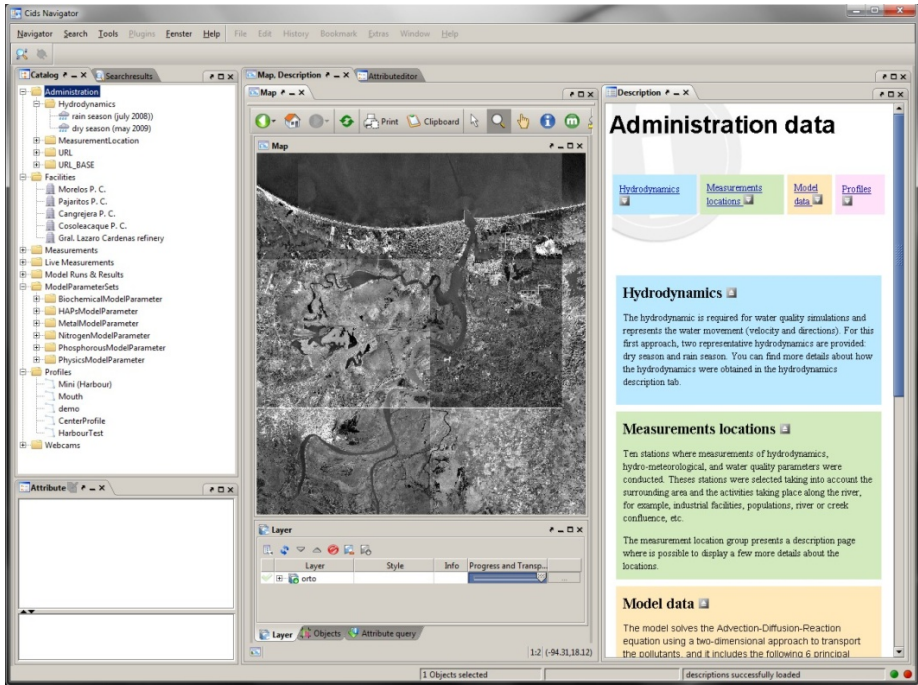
Cids Navigator

Navigator Search Tools Plugins Fenster Help File Edit History Bookmark Extras Window Help

Catalog Searchresults

Administration
Hydrodynamics
rain season (july 2008))
dry season (may 2009)
MeasurementLocation
URL
URL_BASE
Facilities
Morelos P. C.
Pajaritos P. C.
Cangrejera P. C.
Cosoleacaque P. C.
Gral. Lazaro Cardenas refinery
Measurements
Live Measurements
Model Runs & Results
ModelParameterSets
BiochemicalModelParameter
HAPsModelParameter
MetalModelParameter
NitrogenModelParameter
PhosphorousModelParameter
PhysicsModelParameter
Profiles
Mini (Harbour)
Mouth
demo
CenterProfile
HarbourTest
Webcams

Attribute

Map, Description Attributeditor

Map

Print Clipboard

Map

Layer

| Layer | Style | Info | Progress and Transp... |
|---|---|---|---|
| orto | | | |

Layer Objects Attribute query

1:2 (-94.31,18.12)

Description

Administration data

Hydrodynamics
Measurements locations
Model data
Profiles

Hydrodynamics

The hydrodynamic is required for water quality simulations and represents the water movement (velocity and directions). For this first approach, two representative hydrodynamics are provided: dry season and rain season. You can find more details about how the hydrodynamics were obtained in the hydrodynamics description tab.

Measurements locations

Ten stations where measurements of hydrodynamics, hydro-meteorological, and water quality parameters were conducted. Theses stations were selected taking into account the surrounding area and the activities taking place along the river, for example, industrial facilities, populations, river or creek confluence, etc.

The measurement location group presents a description page where is possible to display a few more details about the locations.

Model data

The model solves the Advection-Diffusion-Reaction equation using a two-dimensional approach to transport the pollutants, and it includes the following 6 principal

1 Objects selected

descriptions successfully loaded